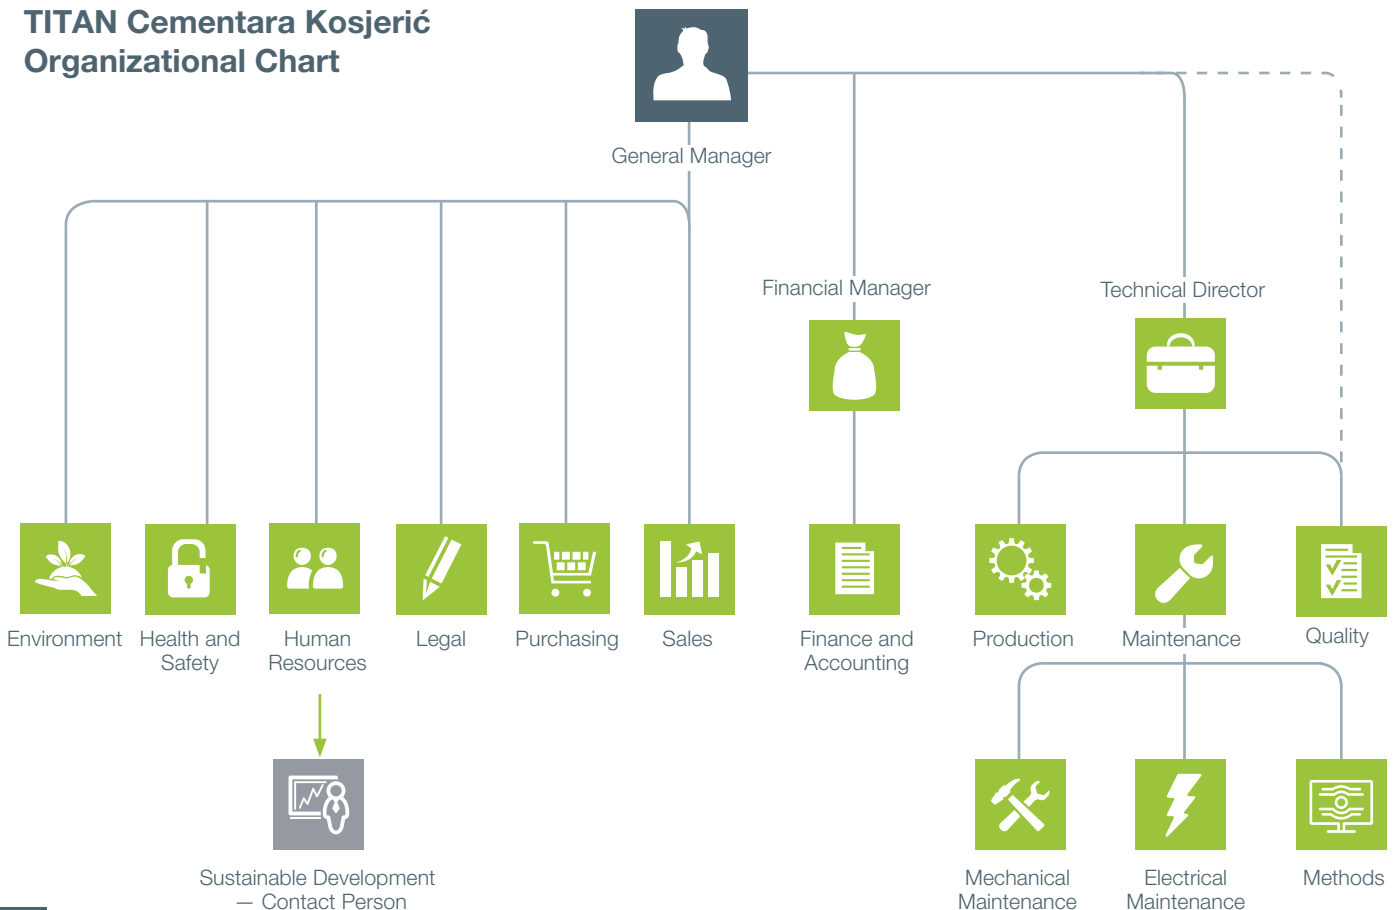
TITAN Cementara Kosjerić
Organizational Chart

General Manager

Financial Manager

Technical Director

Environment

Health and Safety

Human Resources

Legal

Purchasing

Sales

Finance and Accounting

Production

Maintenance

Quality

Sustainable Development — Contact Person

Mechanical Maintenance

Electrical Maintenance

Methods